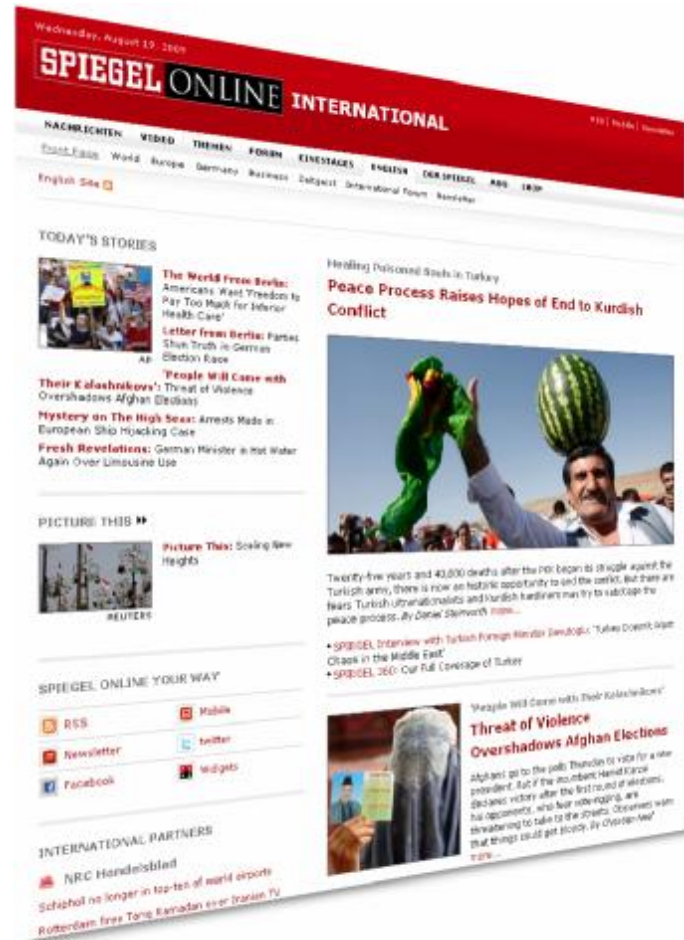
Wednesday, August 19, 2009

SPIEGEL ONLINE INTERNATIONAL

RSS | Mobile | Newsletter

NACHRICHTEN VIDEO THEMEN FORUM EINESTAGES ENGLISH DER SPIEGEL ABO SHOP

Front Page World Europe Germany Business Zeitgeist International Forum Newsletter

English Site

TODAY'S STORIES

AP

The World From Berlin: Americans Want 'Freedom to Pay Too Much for Inferior Health Care'

Letter from Berlin: Parties Shun Truth in German Election Race

'People Will Come with Their Kalashnikovs': Threat of Violence Overshadows Afghan Elections

Mystery on The High Seas: Arrests Made in European Ship Hijacking Case

Fresh Revelations: German Minister in Hot Water Again Over Limousine Use

PICTURE THIS

REUTERS

Picture This: Scaling New Heights

SPIEGEL ONLINE YOUR WAY

RSS

Mobile

Newsletter

twitter

Facebook

Widgets

INTERNATIONAL PARTNERS

NRC Handelsblad

Schiphol no longer in top-ten of world airports

Rotterdam fires Tariq Ramadan over Iranian TV

Healing Poisoned Souls in Turkey

Peace Process Raises Hopes of End to Kurdish Conflict

Twenty-five years and 40,000 deaths after the PKK began its struggle against the Turkish army, there is now an historic opportunity to end the conflict. But there are fears Turkish ultranationalists and Kurdish hardliners may try to sabotage the peace process. By Daniel Steinvorth more...

• SPIEGEL Interview with Turkish Foreign Minister Davutoglu: 'Turkey Doesn't Want Chaos in the Middle East'

• SPIEGEL 360: Our Full Coverage of Turkey

'People Will Come with Their Kalashnikovs'

Threat of Violence Overshadows Afghan Elections

Afghans go to the polls Thursday to vote for a new president. But if the incumbent Hamid Karzai declares victory after the first round of elections, his opponents, who fear vote-rigging, are threatening to take to the streets. Observers warn that things could get bloody. By Christian Neef more...